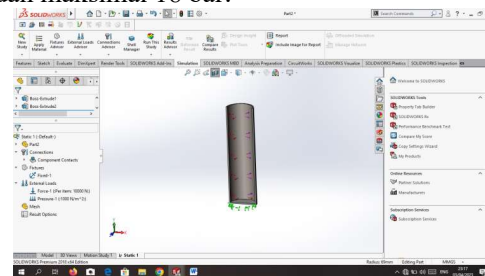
assign material AISI 1015 Cold

SOLIDWORKS

Part2 *

Search Commands

New Study

Apply Material

Fixtures Advisor

External Loads Advisor

Connections Advisor

Shell Manager

Run This Study

Results Advisor

Deformed Result

Compare Results

Design Insight

Plot Tools

Report

Include Image For Report

Offloaded Simulation

Manage Network

Features

Sketch

Evaluate

DimXpert

Render Tools

SOLIDWORKS Add-Ins

Simulation

SOLIDWORKS MBD

Analysis Preparation

CircuitWorks

SOLIDWORKS Visualize

SOLIDWORKS Plastics

SOLIDWORKS Inspection

Boss-Extrude1

Boss-Extrude2

Static 1 (-Default-)

Part2

Connections

Component Contacts

Fixtures

Fixed-1

External Loads

Force-1 (:Per item: 10000 N:)

Pressure-1 (:1000 N/m^2:)

Mesh

Result Options

Welcome to SOLIDWORKS

SOLIDWORKS Tools

Property Tab Builder

SOLIDWORKS Rx

Performance Benchmark Test

Compare My Score

Copy Settings Wizard

My Products

Online Resources

Partner Solutions

Manufacturers

Subscription Services

Subscription Services

Model

3D Views

Motion Study 1

Static 1

SOLIDWORKS Premium 2016 x64 Edition

Radius: 60mm

Editing Part

MMGS